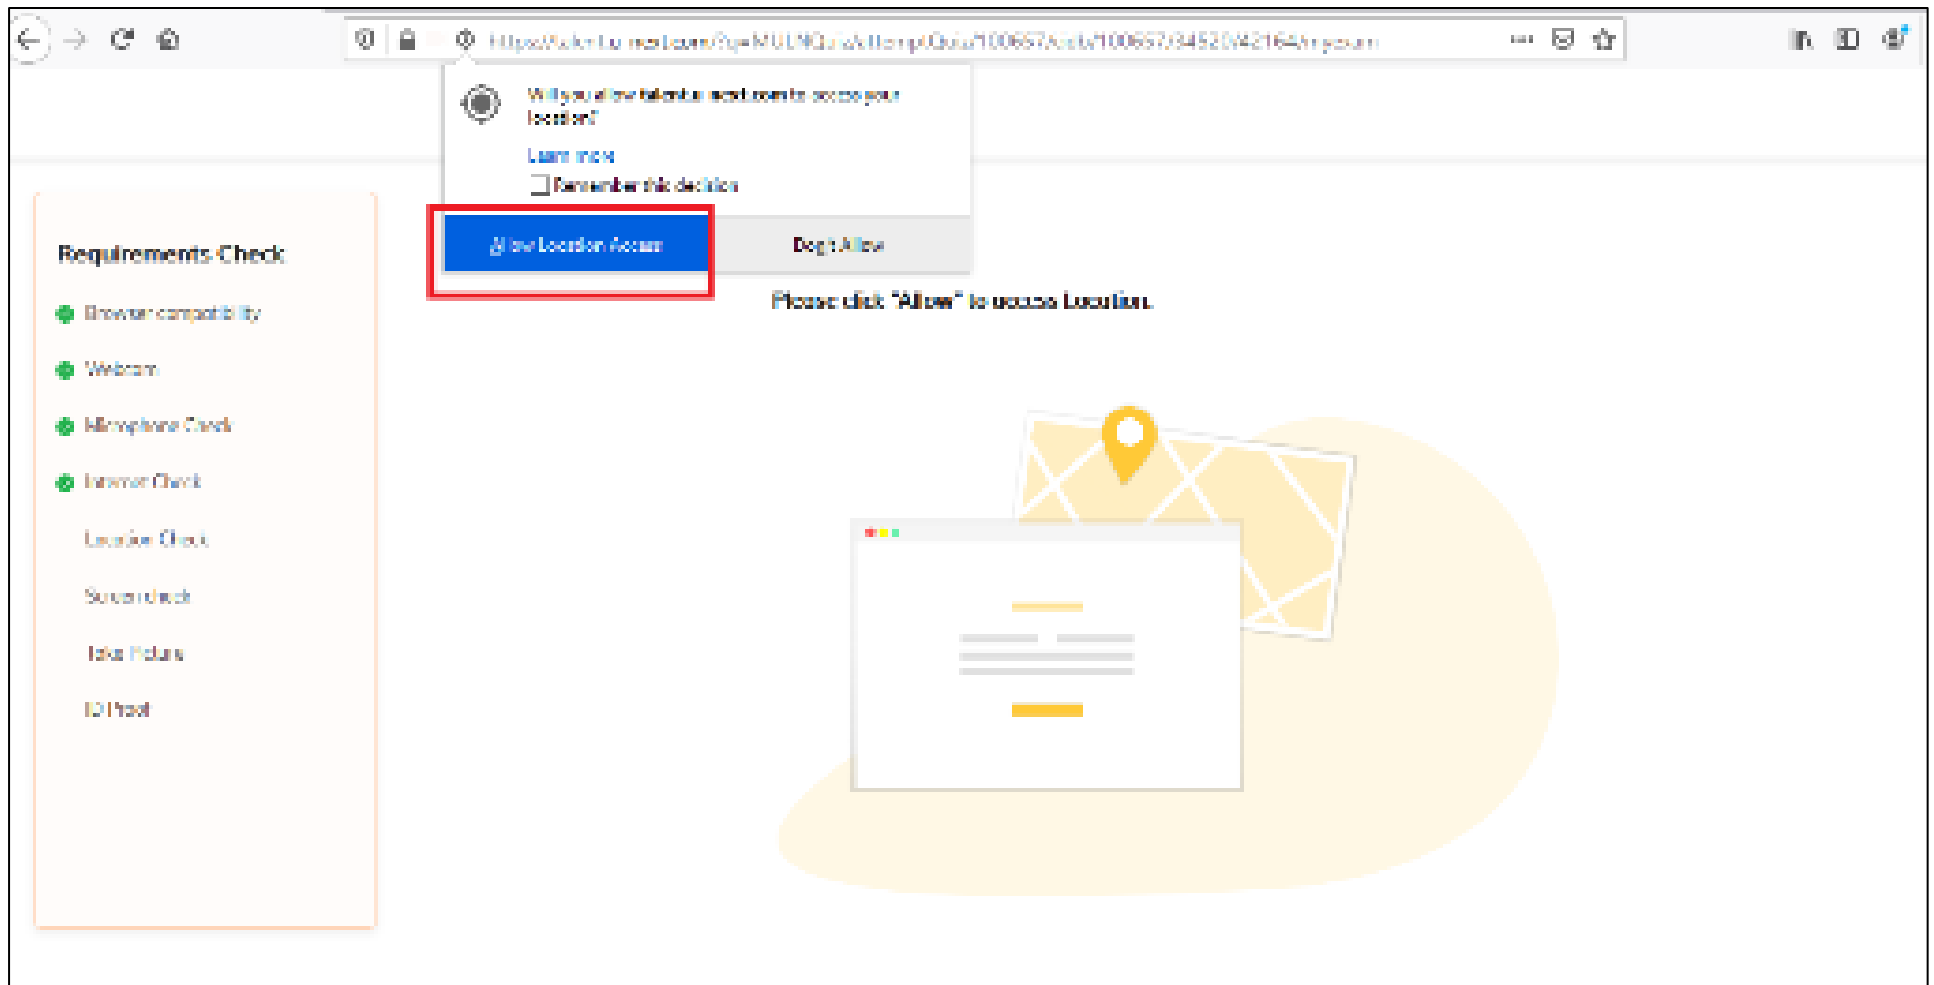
https://talent.tu next.com/?q=MUL9Qu... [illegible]

Will you allow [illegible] to access your location?

Learn more

Remember this decision

Allow Location Access

Don't Allow

Please click "Allow" to access Location.

Requirements Check

Browser compatibility

Webcam

Microphone Check

Internet Check

Location Check

Screen check

Take Picture

ID Proof